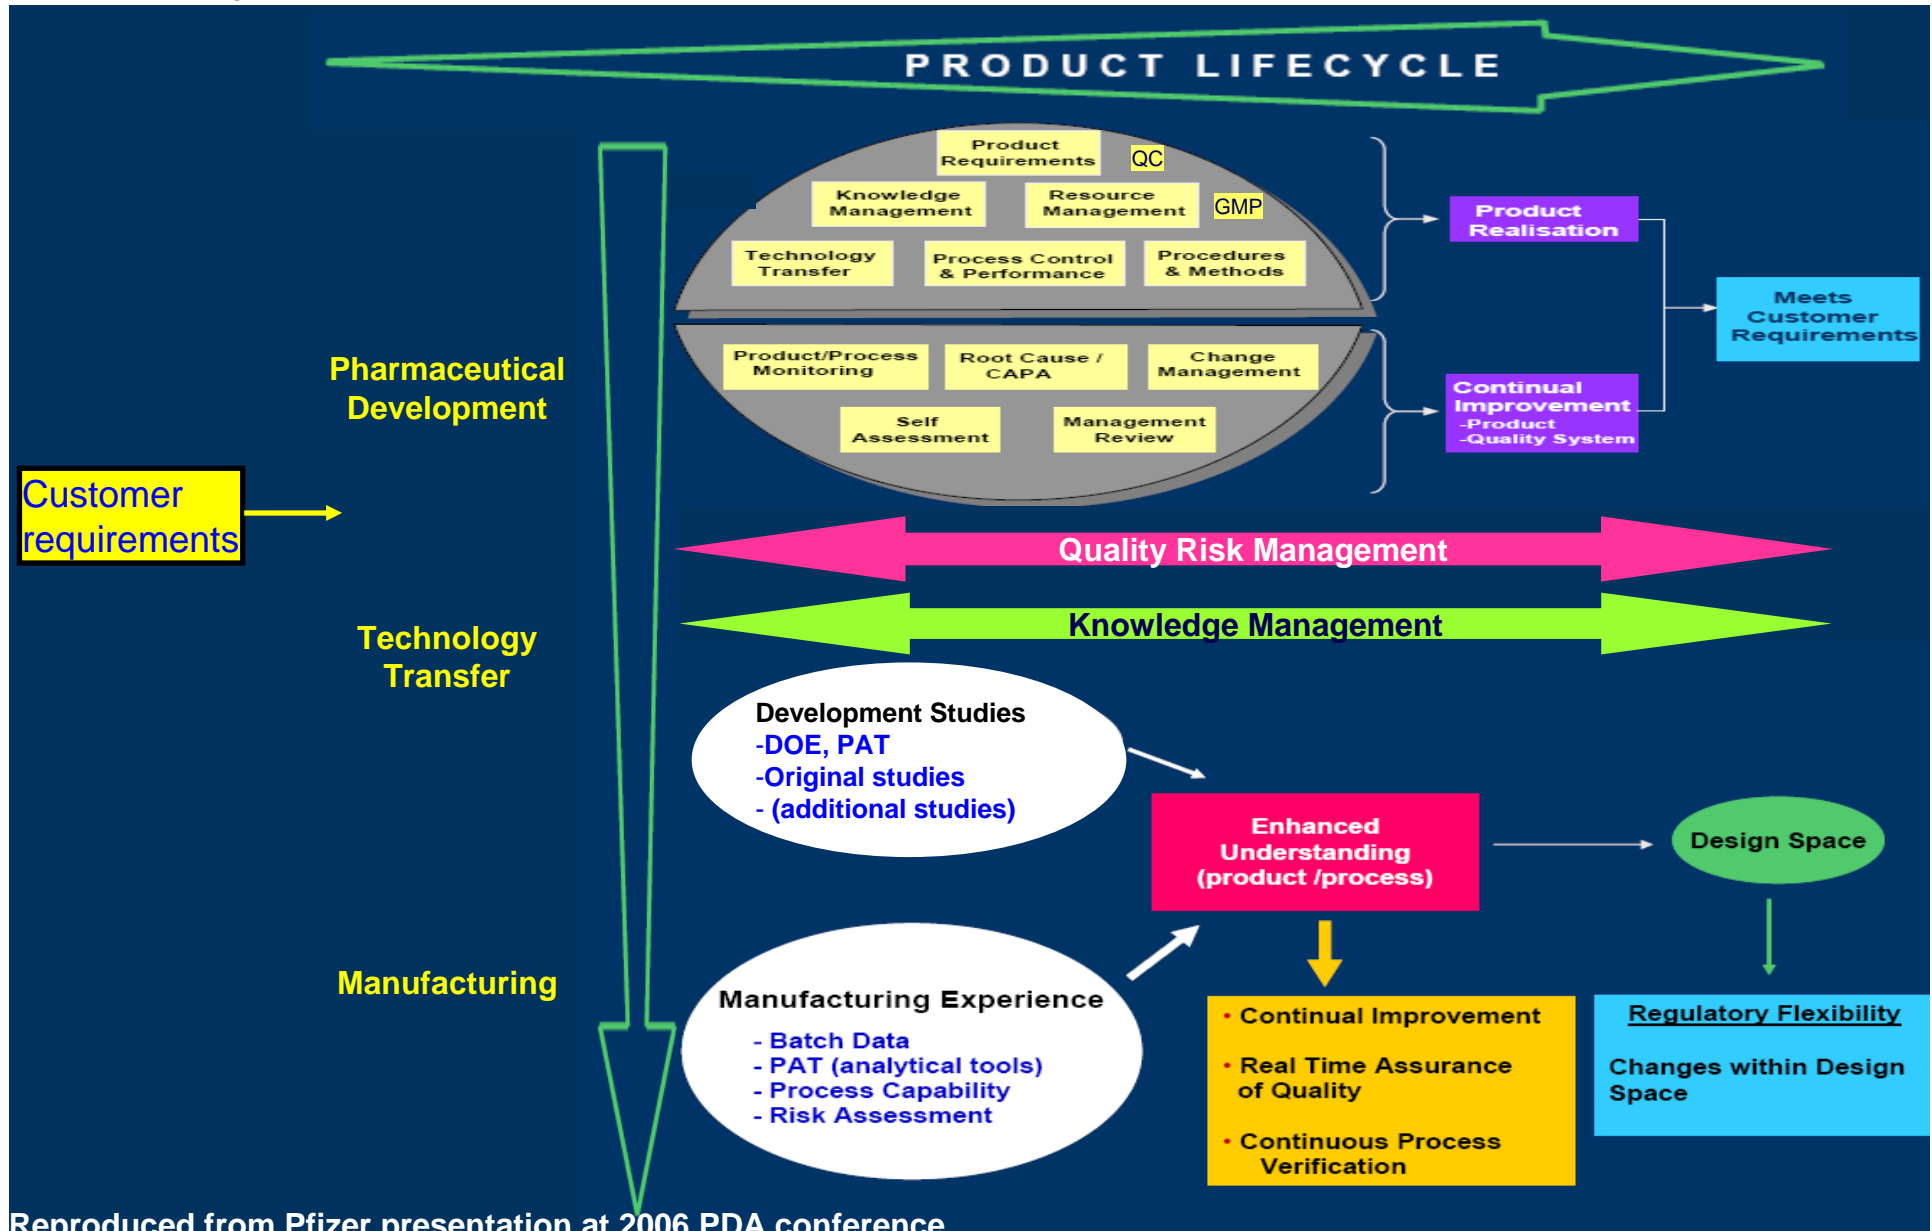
PRODUCT LIFECYCLE

Product Requirements
QC
Knowledge Management
Resource Management
GMP
Technology Transfer
Process Control & Performance
Procedures & Methods
Product/Process Monitoring
Root Cause / CAPA
Change Management
Self Assessment
Management Review

Product Realisation
Continual Improvement -Product -Quality System
Meets Customer Requirements

Pharmaceutical Development

Customer requirements

Technology Transfer

Manufacturing

Quality Risk Management

Knowledge Management

Development Studies
-DOE, PAT
-Original studies
- (additional studies)

Enhanced Understanding (product /process)

Design Space

Manufacturing Experience
- Batch Data
- PAT (analytical tools)
- Process Capability
- Risk Assessment

• Continual Improvement
• Real Time Assurance of Quality
• Continuous Process Verification

Regulatory Flexibility

Changes within Design Space

Reproduced from Pfizer presentation at 2006 PDA conference